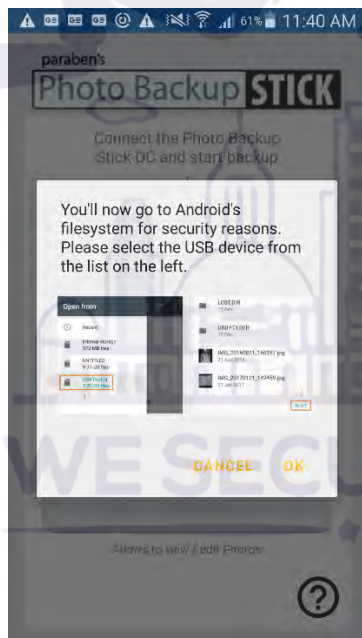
61% 11:40 AM

paraben's
Photo Backup STICK

Connect the Photo Backup Stick DC and start backup

You'll now go to Android's filesystem for security reasons. Please select the USB device from the list on the left.

Open from
Recent
Internal storage
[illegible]
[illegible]
LOST.DIR
USB FOLDER
IMG_20170511_143657.jpg
IMG_20170511_143459.jpg
SELECT

CANCEL OK

Allows to view / edit photos

?